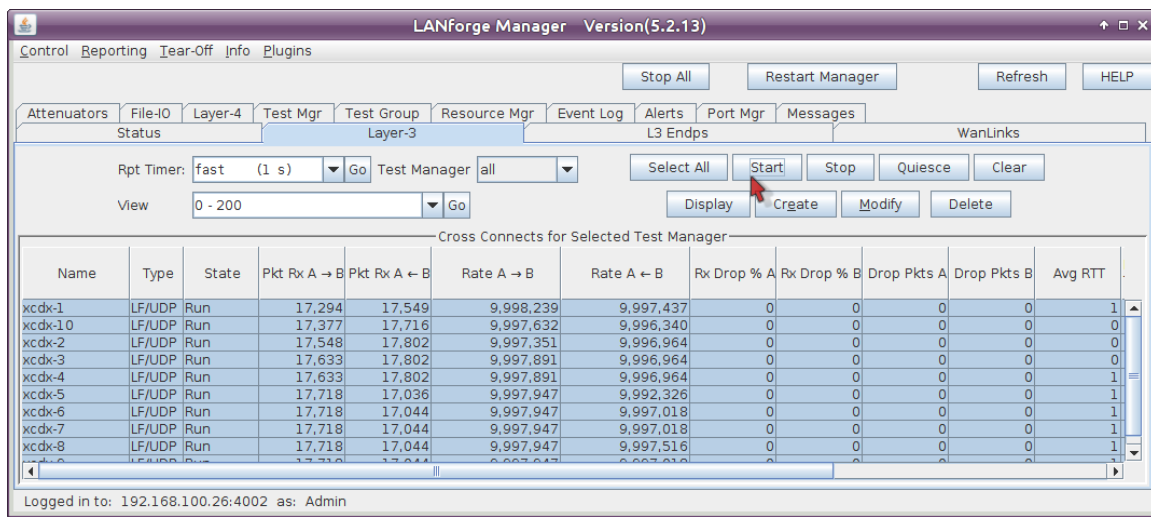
LANforge Manager Version(5.2.13)

Control Reporting Tear-Off Info Plugins

Stop All | Restart Manager | Refresh | HELP

Attenuators | File-IO | Layer-4 | Test Mgr | Test Group | Resource Mgr | Event Log | Alerts | Port Mgr | Messages
Status | Layer-3 | L3 Endps | WanLinks

Rpt Timer: fast (1 s) Go Test Manager all
Select All | Start | Stop | Quiesce | Clear
View 0 - 200 Go
Display | Create | Modify | Delete

Cross Connects for Selected Test Manager

| Name | Type | State | Pkt Rx A → B | Pkt Rx A ← B | Rate A → B | Rate A ← B | Rx Drop % A | Rx Drop % B | Drop Pkts A | Drop Pkts B | Avg RTT |
|---|---|---|---|---|---|---|---|---|---|---|---|
| xcdx-1 | LF/UDP | Run | 17,294 | 17,549 | 9,998,239 | 9,997,437 | 0 | 0 | 0 | 0 | 1 |
| xcdx-10 | LF/UDP | Run | 17,377 | 17,716 | 9,997,632 | 9,996,340 | 0 | 0 | 0 | 0 | 0 |
| xcdx-2 | LF/UDP | Run | 17,548 | 17,802 | 9,997,351 | 9,996,964 | 0 | 0 | 0 | 0 | 0 |
| xcdx-3 | LF/UDP | Run | 17,633 | 17,802 | 9,997,891 | 9,996,964 | 0 | 0 | 0 | 0 | 0 |
| xcdx-4 | LF/UDP | Run | 17,633 | 17,802 | 9,997,891 | 9,996,964 | 0 | 0 | 0 | 0 | 1 |
| xcdx-5 | LF/UDP | Run | 17,718 | 17,036 | 9,997,947 | 9,992,326 | 0 | 0 | 0 | 0 | 1 |
| xcdx-6 | LF/UDP | Run | 17,718 | 17,044 | 9,997,947 | 9,997,018 | 0 | 0 | 0 | 0 | 1 |
| xcdx-7 | LF/UDP | Run | 17,718 | 17,044 | 9,997,947 | 9,997,018 | 0 | 0 | 0 | 0 | 1 |
| xcdx-8 | LF/UDP | Run | 17,718 | 17,044 | 9,997,947 | 9,997,516 | 0 | 0 | 0 | 0 | 1 |

Logged in to: 192.168.100.26:4002 as: Admin